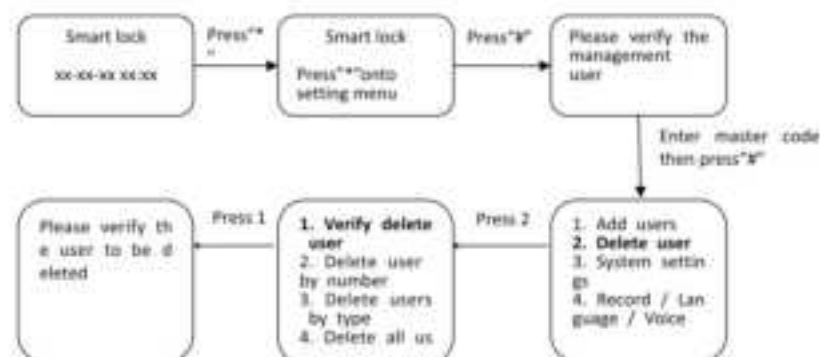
Smart lock

xx-xx-xx xx:xx

Press"*"

Smart lock

Press"*"onto setting menu

Press"#"

Please verify the management user

Enter master code then press"#"

1. Add users
2. Delete user
3. System settin gs
4. Record / Lan guage / Voice

Press 2

1. Verify delete user
2. Delete user by number
3. Delete users by type
4. Delete all us

Press 1

Please verify th e user to be d eleted